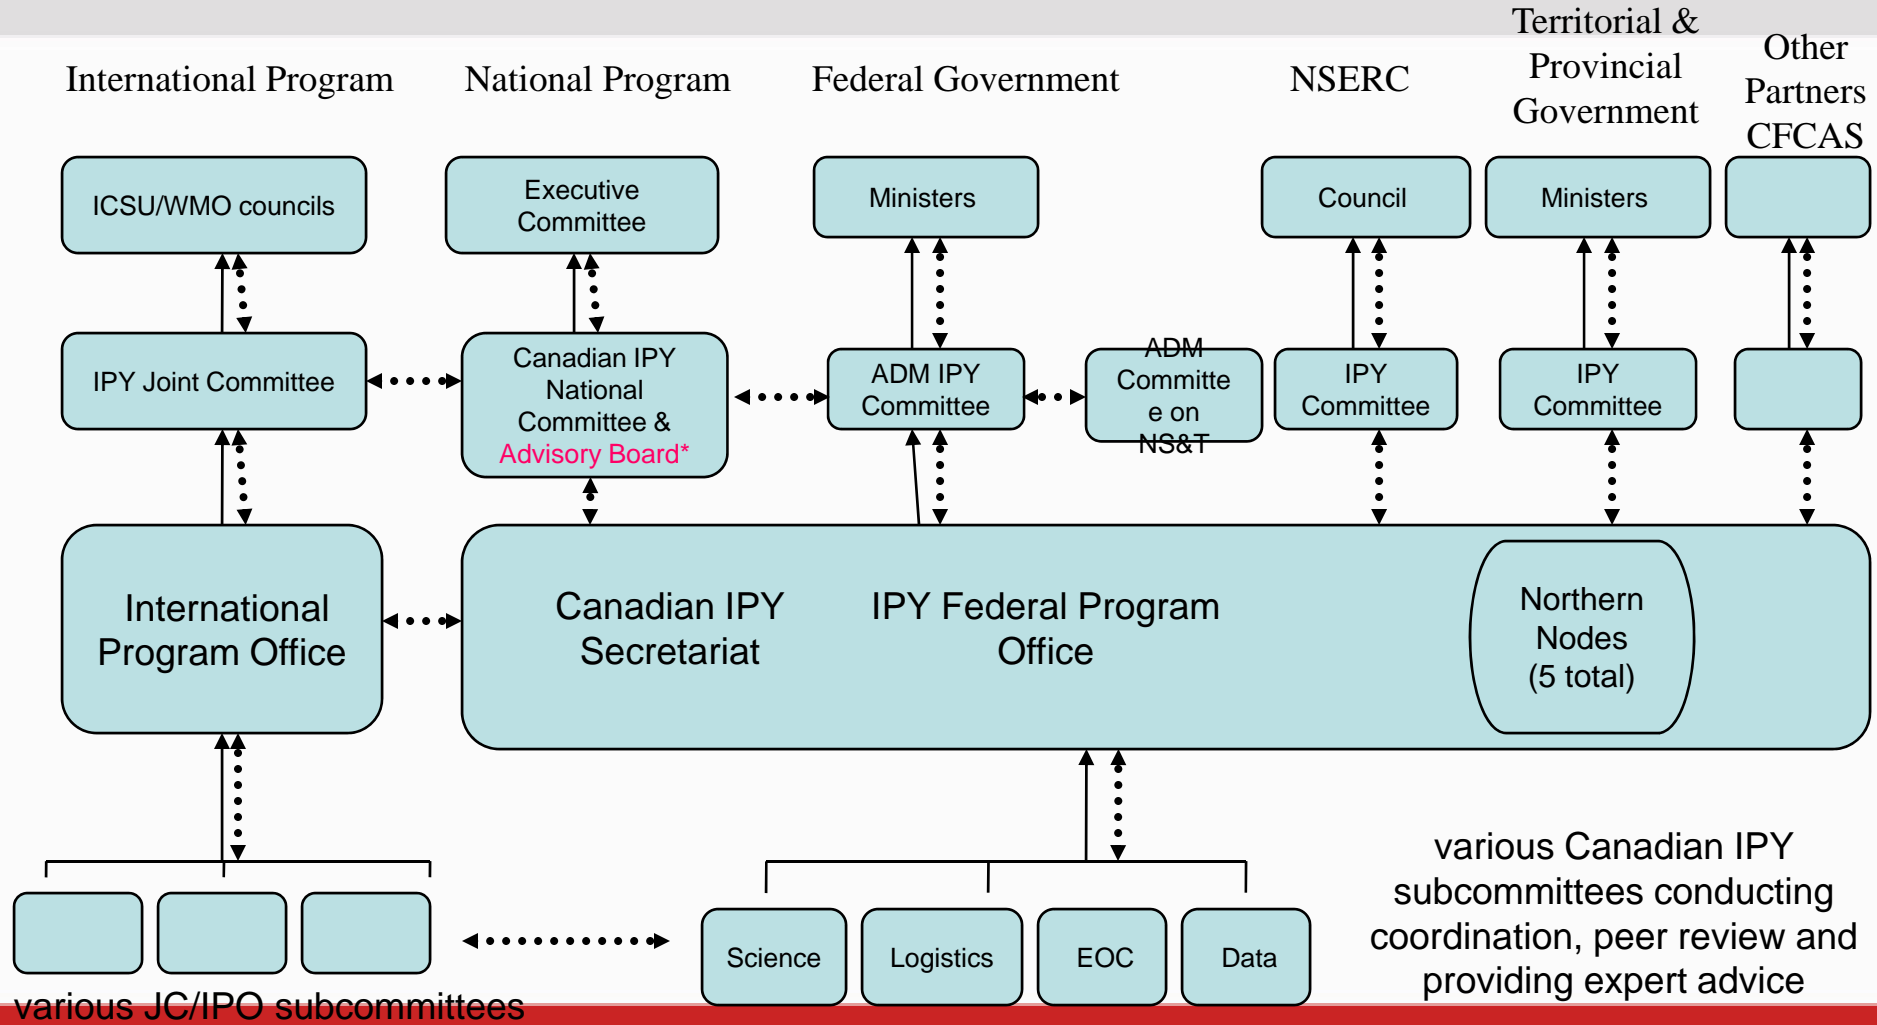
International Program

National Program

Federal Government

NSERC

Territorial & Provincial Government

Other Partners CFCAS

ICSU/WMO councils

Executive Committee

Ministers

Council

Ministers

IPY Joint Committee

Canadian IPY National Committee & Advisory Board*

ADM IPY Committee

ADM Committee on NS&T

IPY Committee

IPY Committee

International Program Office

Canadian IPY Secretariat

IPY Federal Program Office

Northern Nodes (5 total)

Science

Logistics

EOC

Data

various JC/IPO subcommittees

various Canadian IPY subcommittees conducting coordination, peer review and providing expert advice